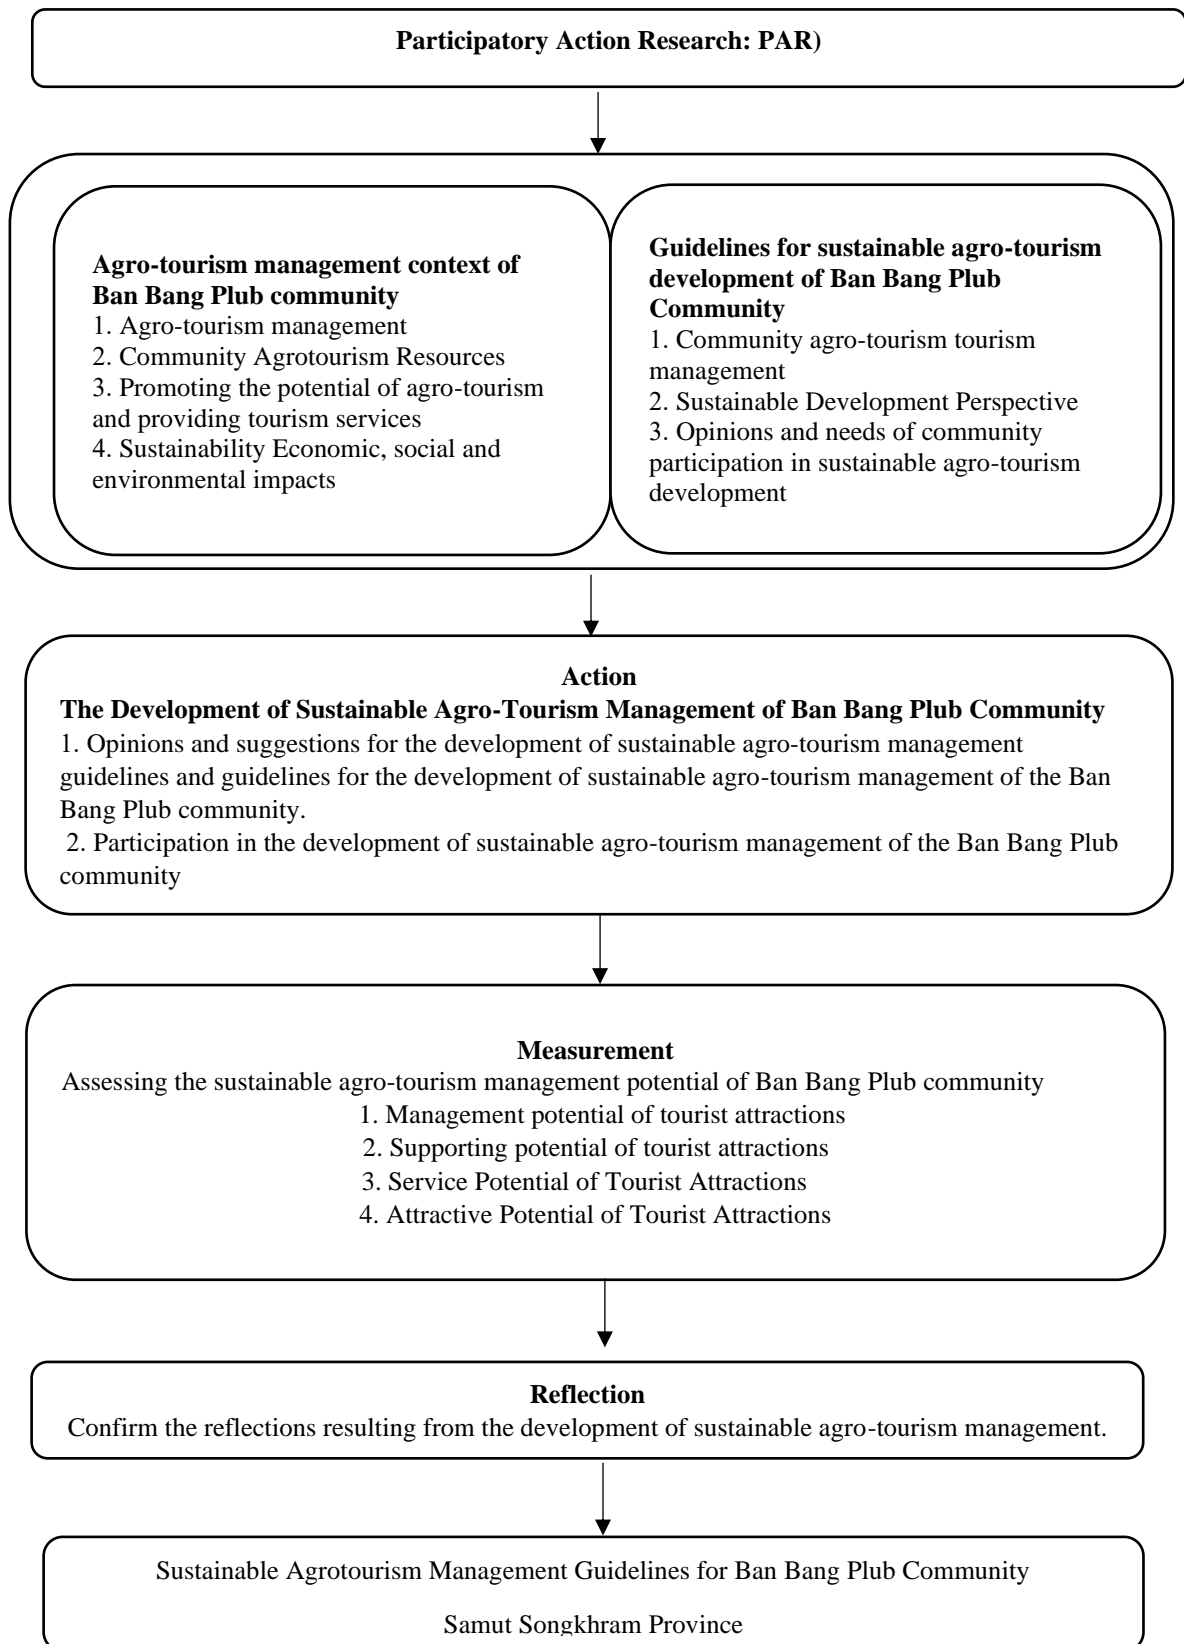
Participatory Action Research: PAR)

Agro-tourism management context of Ban Bang Plub community
1. Agro-tourism management
2. Community Agrotourism Resources
3. Promoting the potential of agro-tourism and providing tourism services
4. Sustainability Economic, social and environmental impacts

Guidelines for sustainable agro-tourism development of Ban Bang Plub Community
1. Community agro-tourism tourism management
2. Sustainable Development Perspective
3. Opinions and needs of community participation in sustainable agro-tourism development

Action
The Development of Sustainable Agro-Tourism Management of Ban Bang Plub Community
1. Opinions and suggestions for the development of sustainable agro-tourism management guidelines and guidelines for the development of sustainable agro-tourism management of the Ban Bang Plub community.
2. Participation in the development of sustainable agro-tourism management of the Ban Bang Plub community

Measurement
Assessing the sustainable agro-tourism management potential of Ban Bang Plub community
1. Management potential of tourist attractions
2. Supporting potential of tourist attractions
3. Service Potential of Tourist Attractions
4. Attractive Potential of Tourist Attractions

Reflection
Confirm the reflections resulting from the development of sustainable agro-tourism management.

Sustainable Agrotourism Management Guidelines for Ban Bang Plub Community

Samut Songkhram Province